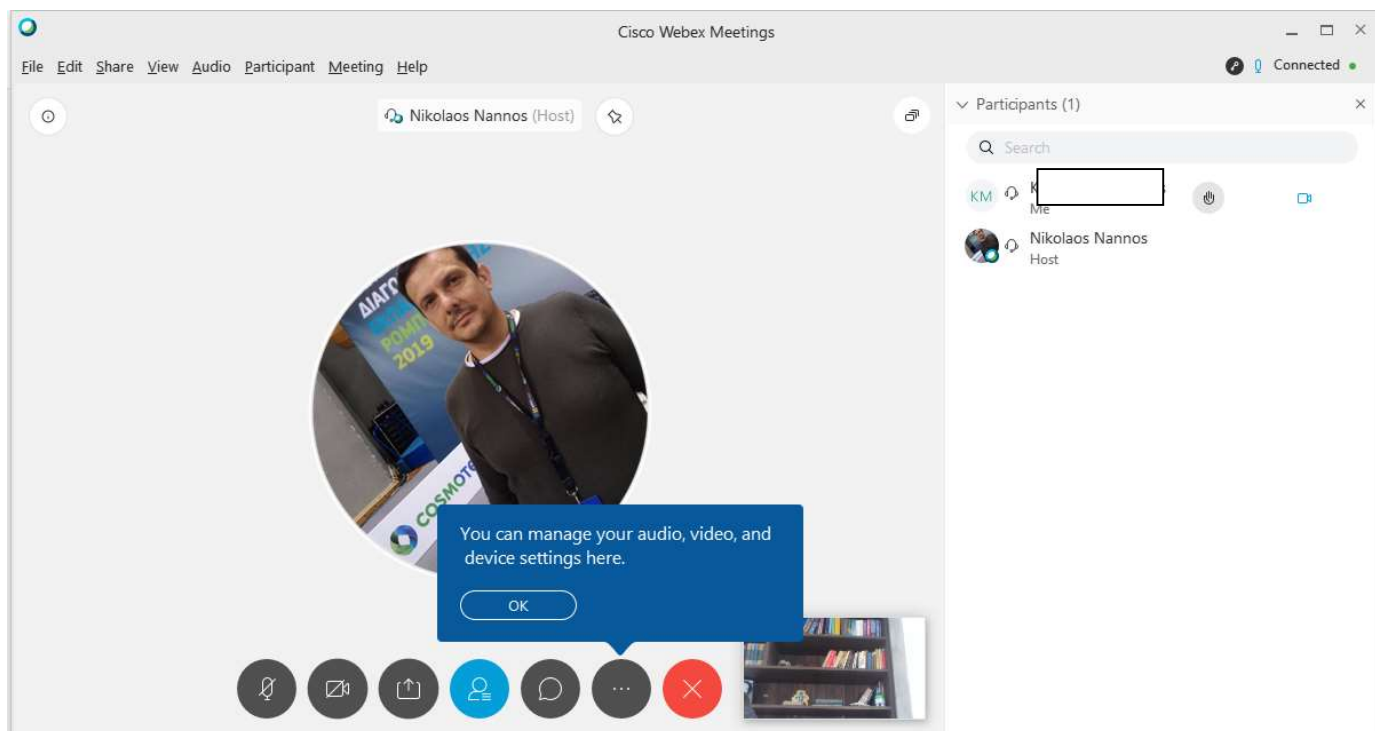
Cisco Webex Meetings

File Edit Share View Audio Participant Meeting Help

Connected

Nikolaos Nannos (Host)

Participants (1)

Search

KM K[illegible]
Me

Nikolaos Nannos
Host

ΔΙΑΓ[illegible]
ΡΟΜΠ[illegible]
2019

COSMOTE

You can manage your audio, video, and device settings here.

OK